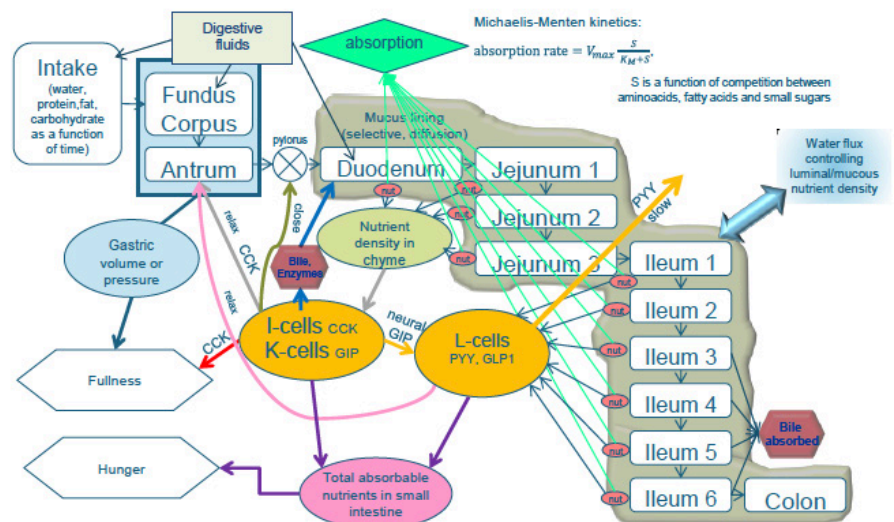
Digestive fluids

absorption

Michaelis-Menten kinetics:

absorption rate $= V_{max} \frac{S}{K_M + S}$.

S is a function of competition between aminoacids, fatty acids and small sugars

Intake (water, protein,fat, carbohydrate as a function of time)

Fundus Corpus

Antrum

pylorus

Mucus lining (selective, diffusion)

Duodenum

Jejunum 1

Jejunum 2

Jejunum 3

nut

nut

nut

nut

Water flux controlling luminal/mucous nutrient density

PYY slow

Ileum 1

Ileum 2

Ileum 3

Ileum 4

Ileum 5

Ileum 6

Colon

nut

nut

nut

nut

nut

nut

Bile absorbed

Gastric volume or pressure

relax

relax

CCK

close

Bile, Enzymes

Nutrient density in chyme

I-cells CCK K-cells GIP

neural GIP

L-cells PYY, GLP1

CCK

Fullness

Hunger

Total absorbable nutrients in small intestine